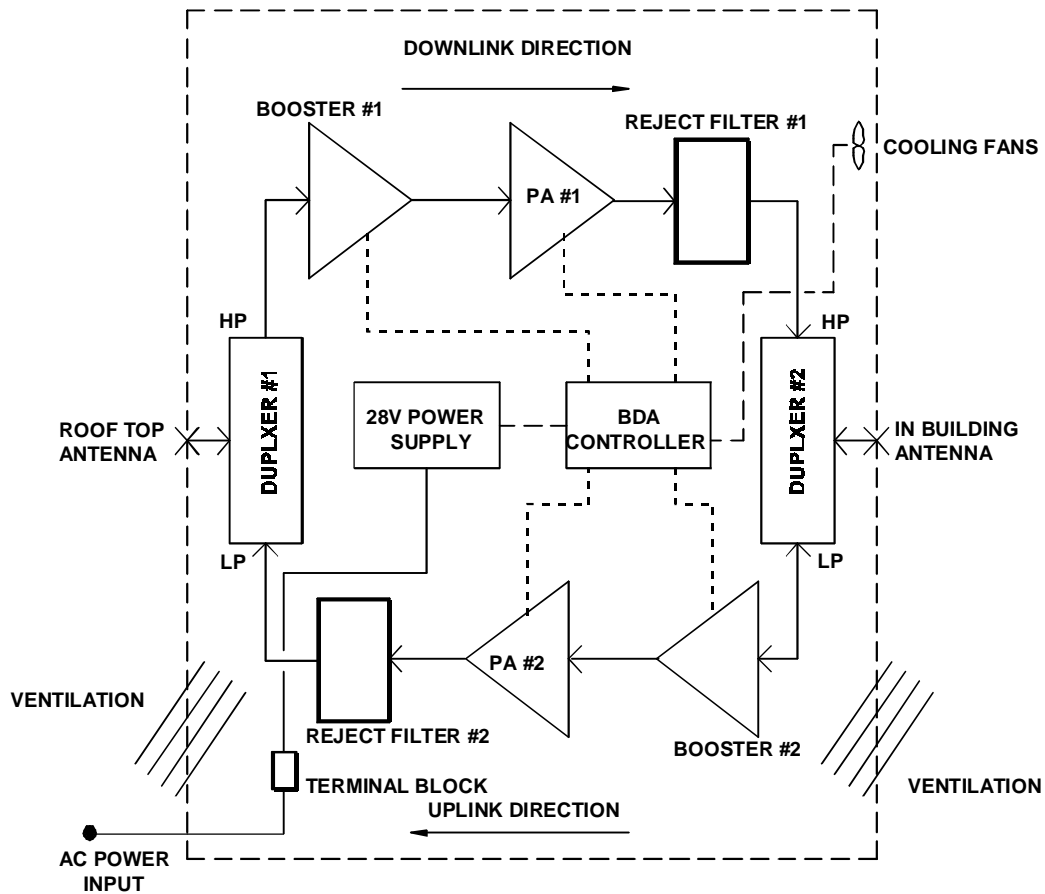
DOWNLINK DIRECTION

BOOSTER #1

PA #1

REJECT FILTER #1

COOLING FANS

HP

HP

DUPLXER #1

DUPLXER #2

28V POWER SUPPLY

BDA CONTROLLER

ROOF TOP ANTENNA

IN BUILDING ANTENNA

LP

LP

PA #2

VENTILATION

REJECT FILTER #2

BOOSTER #2

TERMINAL BLOCK

VENTILATION

UPLINK DIRECTION

AC POWER INPUT